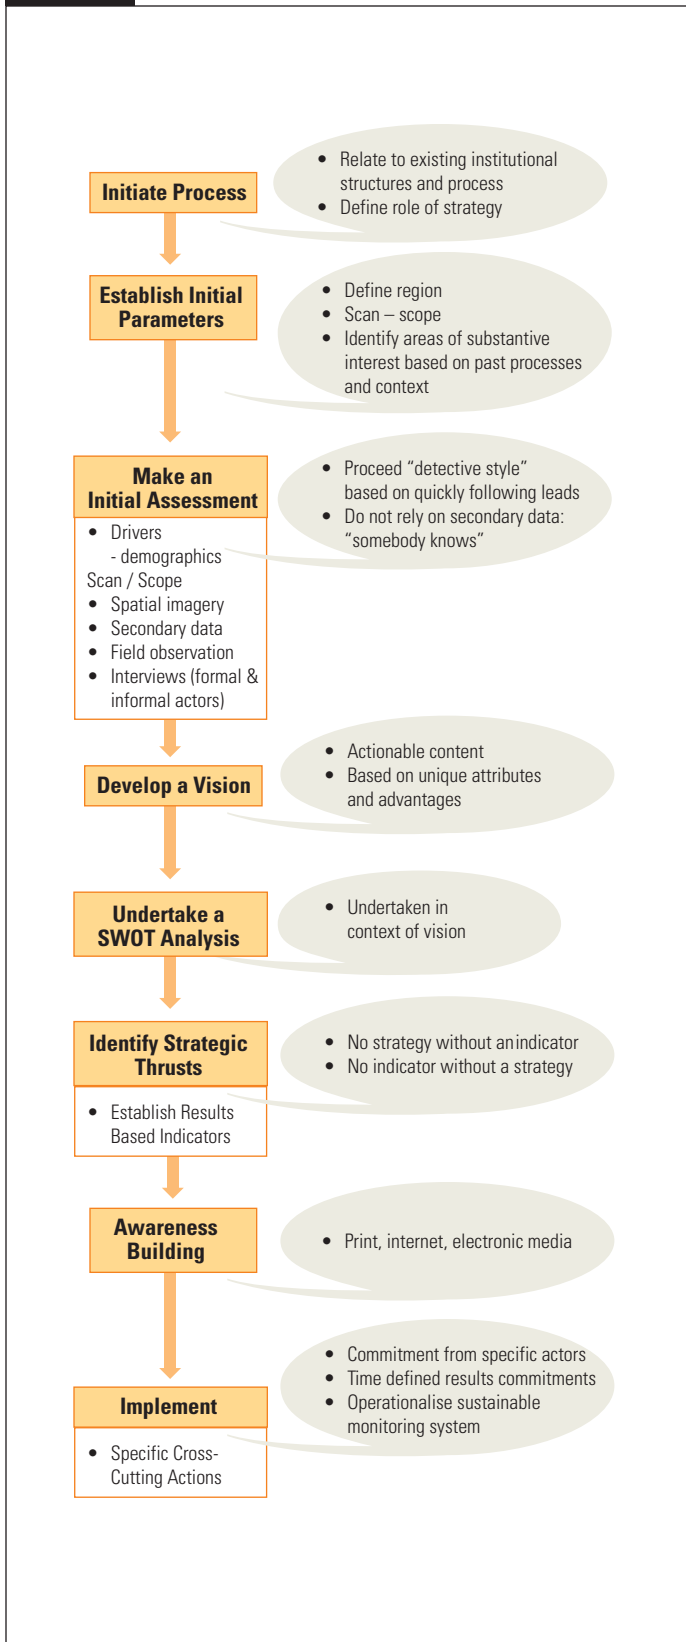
Initiate Process

- Relate to existing institutional structures and process
- Define role of strategy

Establish Initial Parameters

- Define region
- Scan – scope
- Identify areas of substantive interest based on past processes and context

Make an Initial Assessment

- Drivers
  - demographics

Scan / Scope

- Spatial imagery
- Secondary data
- Field observation
- Interviews (formal & informal actors)

- Proceed "detective style" based on quickly following leads
- Do not rely on secondary data: "somebody knows"

Develop a Vision

- Actionable content
- Based on unique attributes and advantages

Undertake a SWOT Analysis

- Undertaken in context of vision

Identify Strategic Thrusts

- Establish Results Based Indicators

- No strategy without anindicator
- No indicator without a strategy

Awareness Building

- Print, internet, electronic media

Implement

- Specific Cross-Cutting Actions

- Commitment from specific actors
- Time defined results commitments
- Operationalise sustainable monitoring system